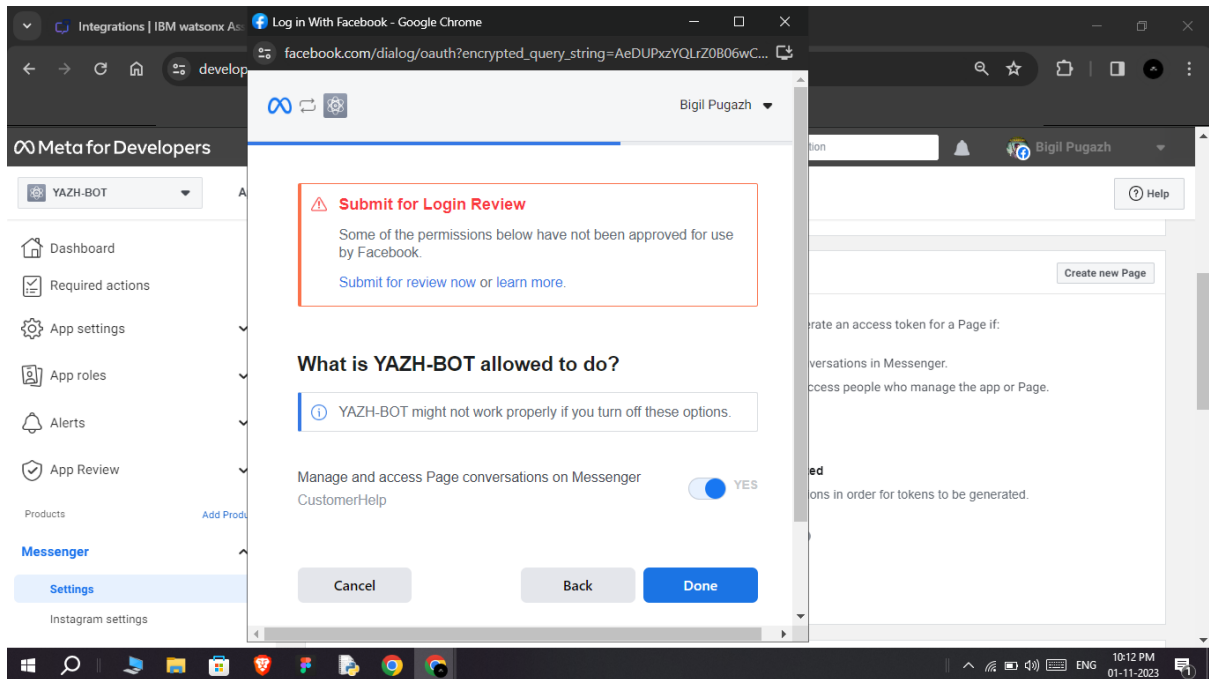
Integrations | IBM watsonx As

develop

Log in With Facebook - Google Chrome

facebook.com/dialog/oauth?encrypted_query_string=AeDUPxzYQLrZ0B06wC...

Bigil Pugazh

Submit for Login Review

Some of the permissions below have not been approved for use by Facebook.

Submit for review now or learn more.

What is YAZH-BOT allowed to do?

YAZH-BOT might not work properly if you turn off these options.

Manage and access Page conversations on Messenger

CustomerHelp

YES

Cancel

Back

Done

Meta for Developers

YAZH-BOT

Dashboard

Required actions

App settings

App roles

Alerts

App Review

Products

Add Produ

Messenger

Settings

Instagram settings

Bigil Pugazh

Help

Create new Page

erate an access token for a Page if:

versations in Messenger.

ccess people who manage the app or Page.

ed

ons in order for tokens to be generated.

ENG

10:12 PM

01-11-2023